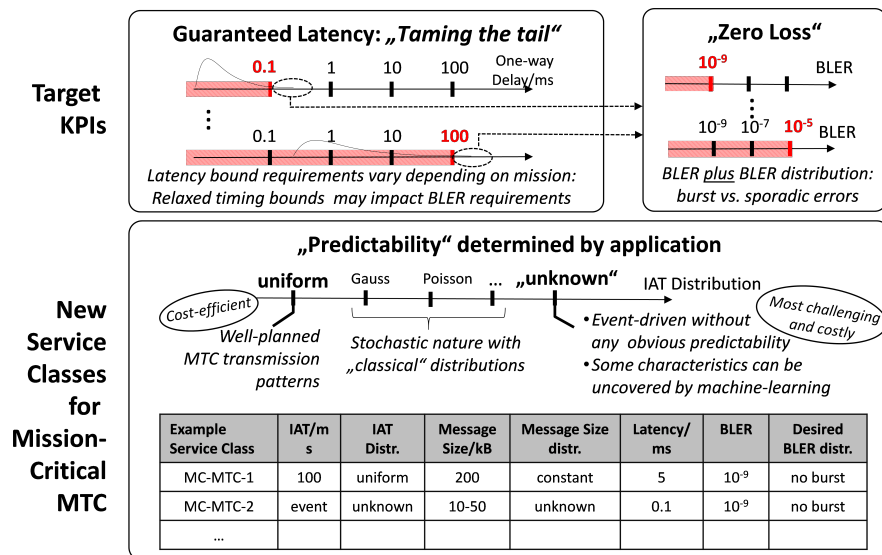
Target KPIs

Guaranteed Latency: „Taming the tail“

0.1 1 10 100 One-way Delay/ms

⋮

0.1 1 10 100

Latency bound requirements vary depending on mission: Relaxed timing bounds may impact BLER requirements

„Zero Loss“

$10^{-9}$ BLER

⋮

$10^{-9}$ $10^{-7}$ $10^{-5}$ BLER

BLER plus BLER distribution: burst vs. sporadic errors

New Service Classes for Mission-Critical MTC

„Predictability“ determined by application

uniform Gauss Poisson ... „unknown“ IAT Distribution

Cost-efficient

Most challenging and costly

Well-planned MTC transmission patterns

Stochastic nature with „classical“ distributions

• Event-driven without any obvious predictability
• Some characteristics can be uncovered by machine-learning

| Example Service Class | IAT/ms | IAT Distr. | Message Size/kB | Message Size distr. | Latency/ms | BLER | Desired BLER distr. |
|---|---|---|---|---|---|---|---|
| MC-MTC-1 | 100 | uniform | 200 | constant | 5 | $10^{-9}$ | no burst |
| MC-MTC-2 | event | unknown | 10-50 | unknown | 0.1 | $10^{-9}$ | no burst |
| ... | | | | | | | |